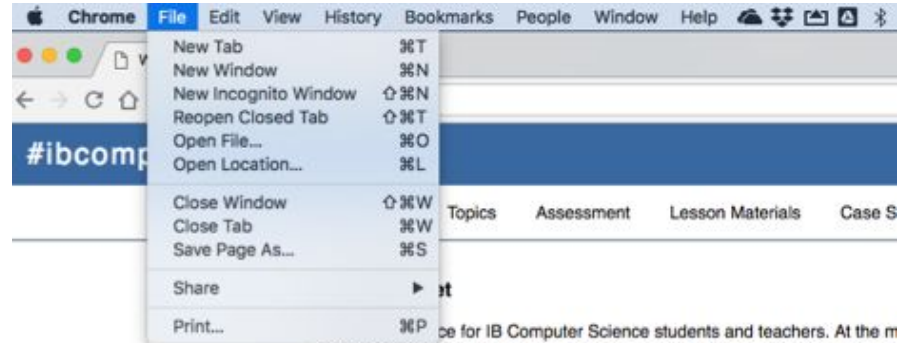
Chrome File Edit View History Bookmarks People Window Help

New Tab ⌘T
New Window ⌘N
New Incognito Window ⇧⌘N
Reopen Closed Tab ⇧⌘T
Open File... ⌘O
Open Location... ⌘L

Close Window ⇧⌘W
Close Tab ⌘W
Save Page As... ⌘S

Share ▶

Print... ⌘P

#ibcomp

Topics Assessment Lesson Materials Case S

ce for IB Computer Science students and teachers. At the m